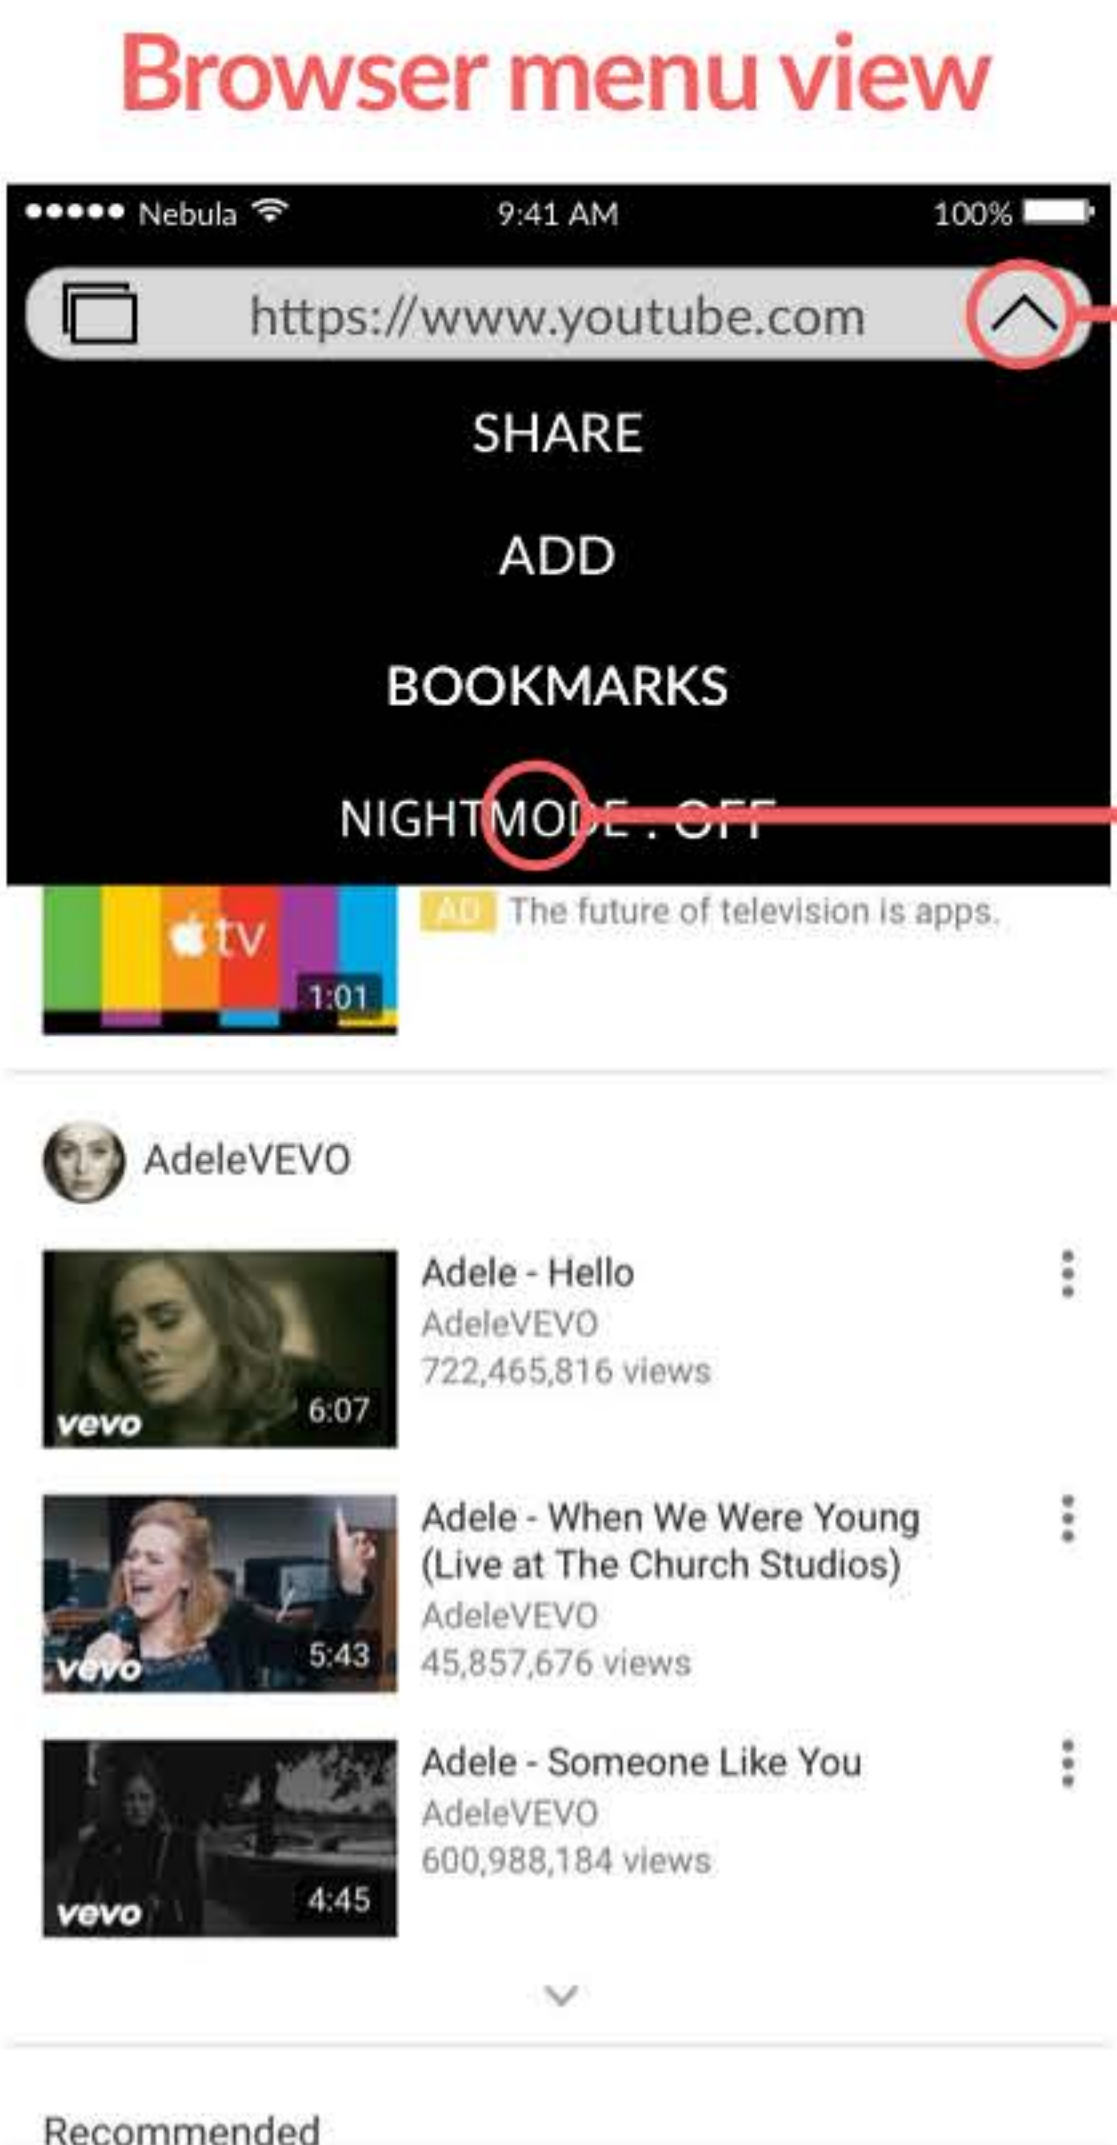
Browser menu view

●●●●● Nebula 9:41 AM 100%

https://www.youtube.com

SHARE

ADD

BOOKMARKS

NIGHTMODE : OFF

tv 1:01

AD The future of television is apps.

AdeleVEVO

vevo 6:07

Adele - Hello
AdeleVEVO
722,465,816 views

vevo 5:43

Adele - When We Were Young (Live at The Church Studios)
AdeleVEVO
45,857,676 views

vevo 4:45

Adele - Someone Like You
AdeleVEVO
600,988,184 views

Recommended